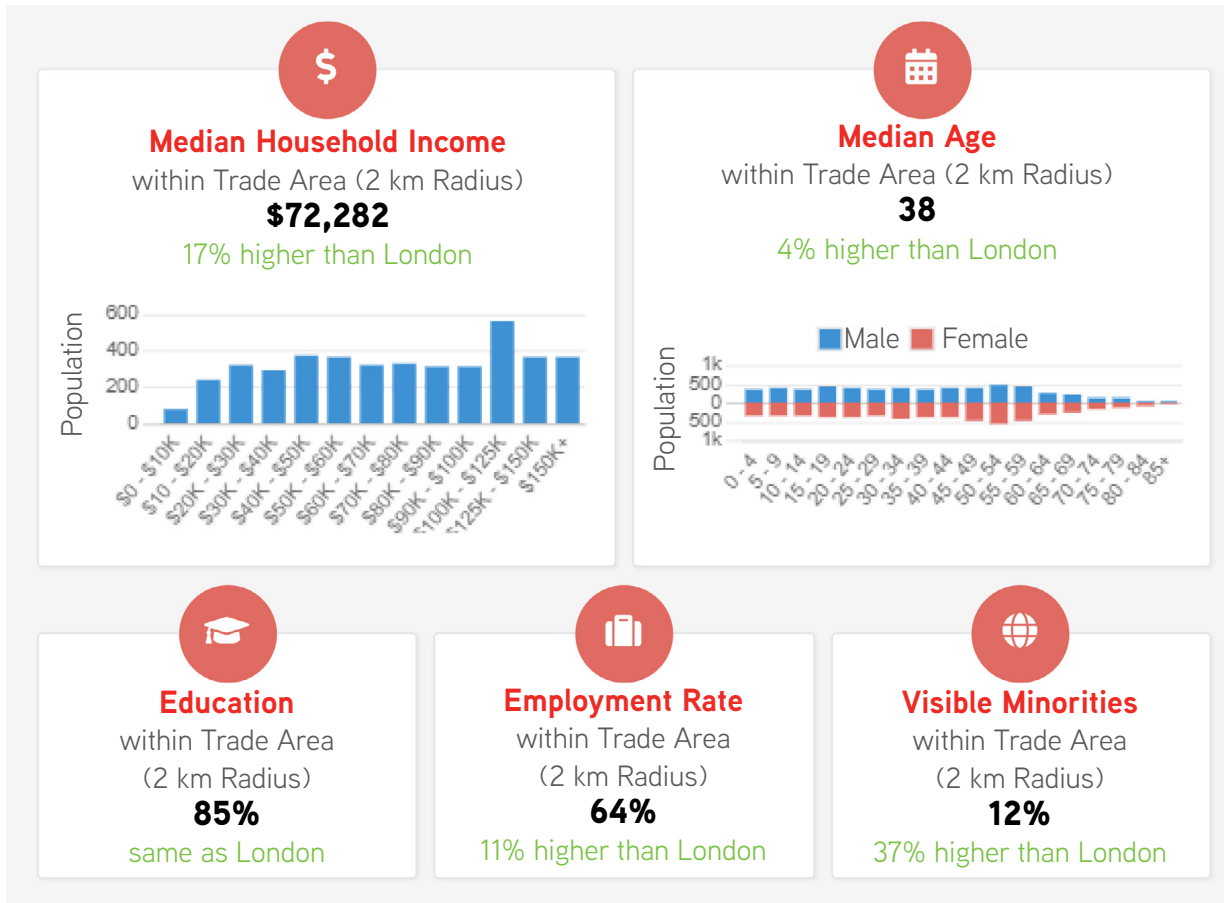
$

Median Household Income
within Trade Area (2 km Radius)
$72,282
17% higher than London

Population
600
400
200
0
$0 - $10K
$10 - $20K
$20K - $30K
$30K - $40K
$40K - $50K
$50K - $60K
$60K - $70K
$70K - $80K
$80K - $90K
$90K - $100K
$100K - $125K
$125K - $150K
$150K+

Median Age
within Trade Area (2 km Radius)
38
4% higher than London

Male Female
Population
1k
500
0
500
1k
0 - 4
5 - 9
10 - 14
15 - 19
20 - 24
25 - 29
30 - 34
35 - 39
40 - 44
45 - 49
50 - 54
55 - 59
60 - 64
65 - 69
70 - 74
75 - 79
80 - 84
85+

Education
within Trade Area
(2 km Radius)
85%
same as London

Employment Rate
within Trade Area
(2 km Radius)
64%
11% higher than London

Visible Minorities
within Trade Area
(2 km Radius)
12%
37% higher than London